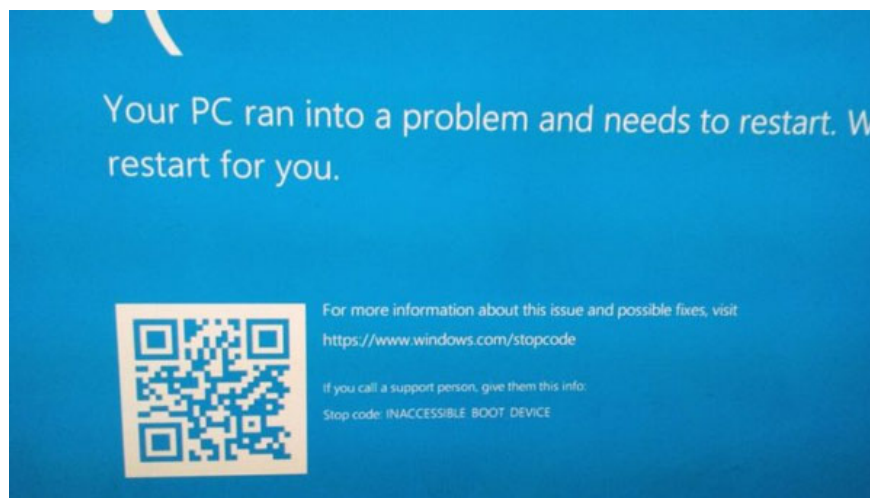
Your PC ran into a problem and needs to restart. W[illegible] restart for you.

For more information about this issue and possible fixes, visit https://www.windows.com/stopcode

If you call a support person, give them this info:
Stop code: INACCESSIBLE BOOT DEVICE